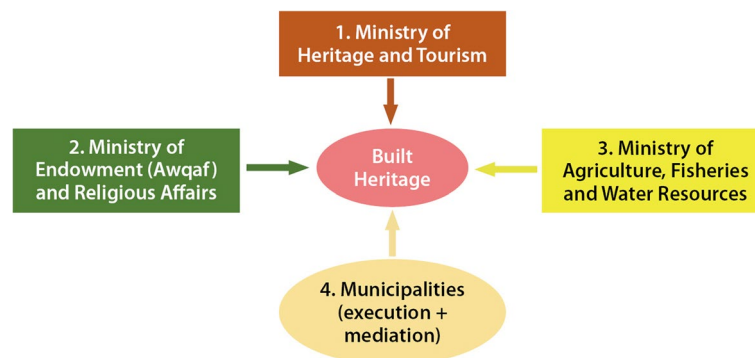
1. Ministry of Heritage and Tourism

2. Ministry of Endowment (Awqaf) and Religious Affairs

Built Heritage

3. Ministry of Agriculture, Fisheries and Water Resources

4. Municipalities (execution + mediation)